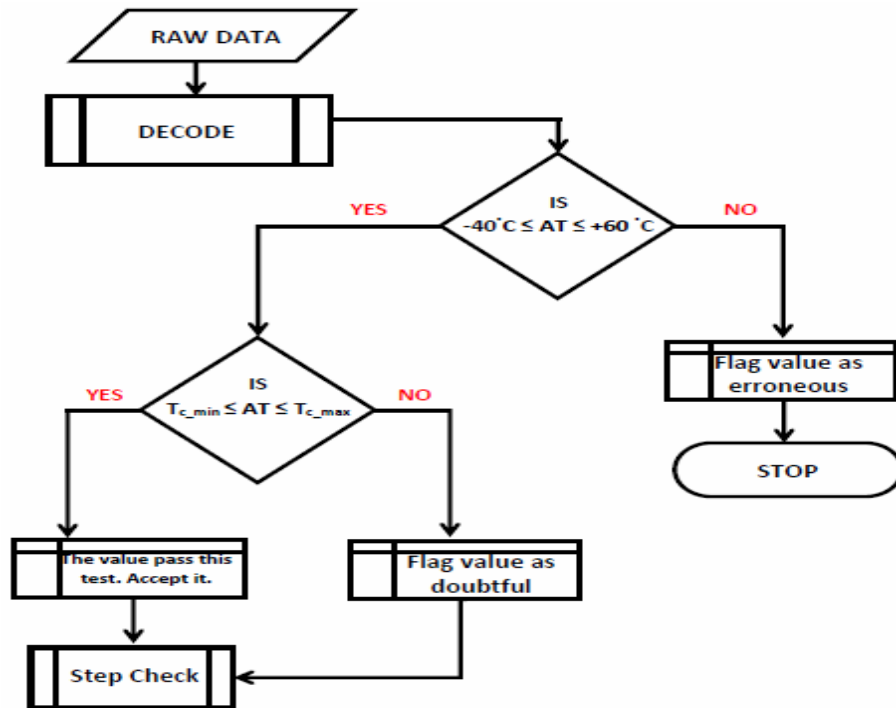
RAW DATA

DECODE

IS
-40˚C ≤ AT ≤ +60 ˚C

YES

NO

Flag value as erroneous

STOP

IS
$T_{c\_min}$ ≤ AT ≤ $T_{c\_max}$

YES

NO

The value pass this test. Accept it.

Flag value as doubtful

Step Check